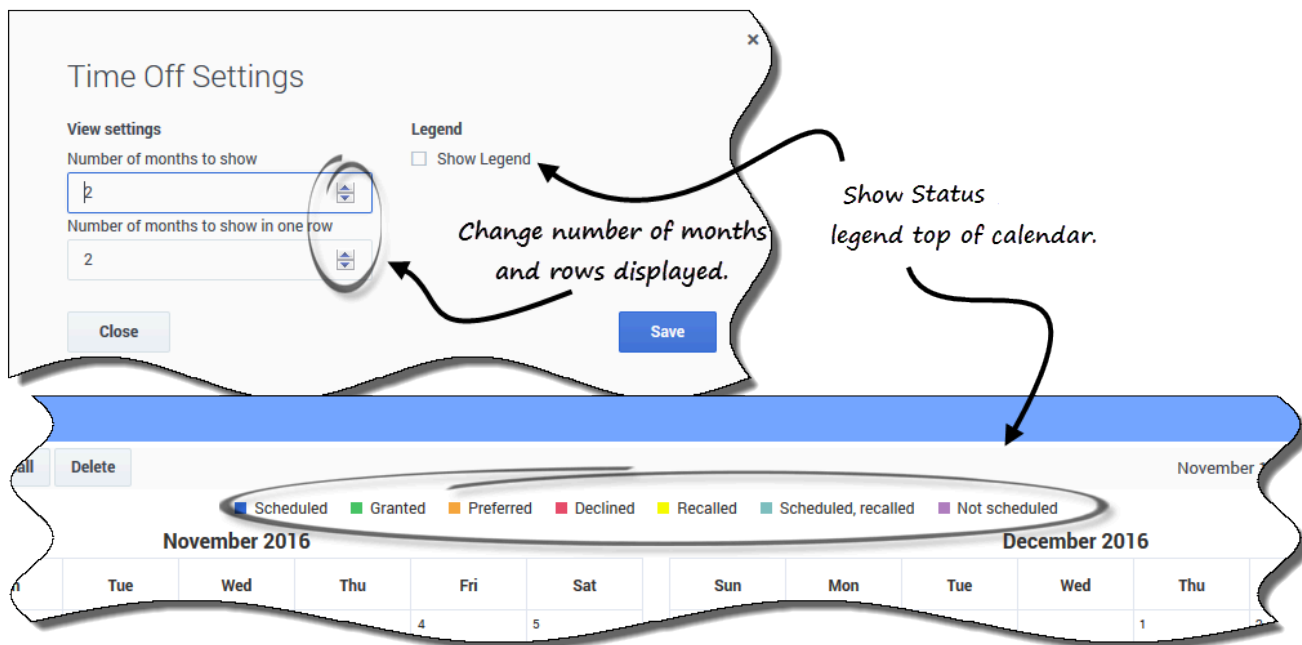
×

Time Off Settings

View settings

Number of months to show

2

Number of months to show in one row

2

Close

Legend

Show Legend

Save

Change number of months and rows displayed.

Show Status legend top of calendar.

all Delete

November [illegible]

Scheduled Granted Preferred Declined Recalled Scheduled, recalled Not scheduled

November 2016

| n | Tue | Wed | Thu | Fri | Sat |
|---|---|---|---|---|---|
| | | | | 4 | 5 |

December 2016

| Sun | Mon | Tue | Wed | Thu | |
|---|---|---|---|---|---|
| | | | | 1 | 2 |